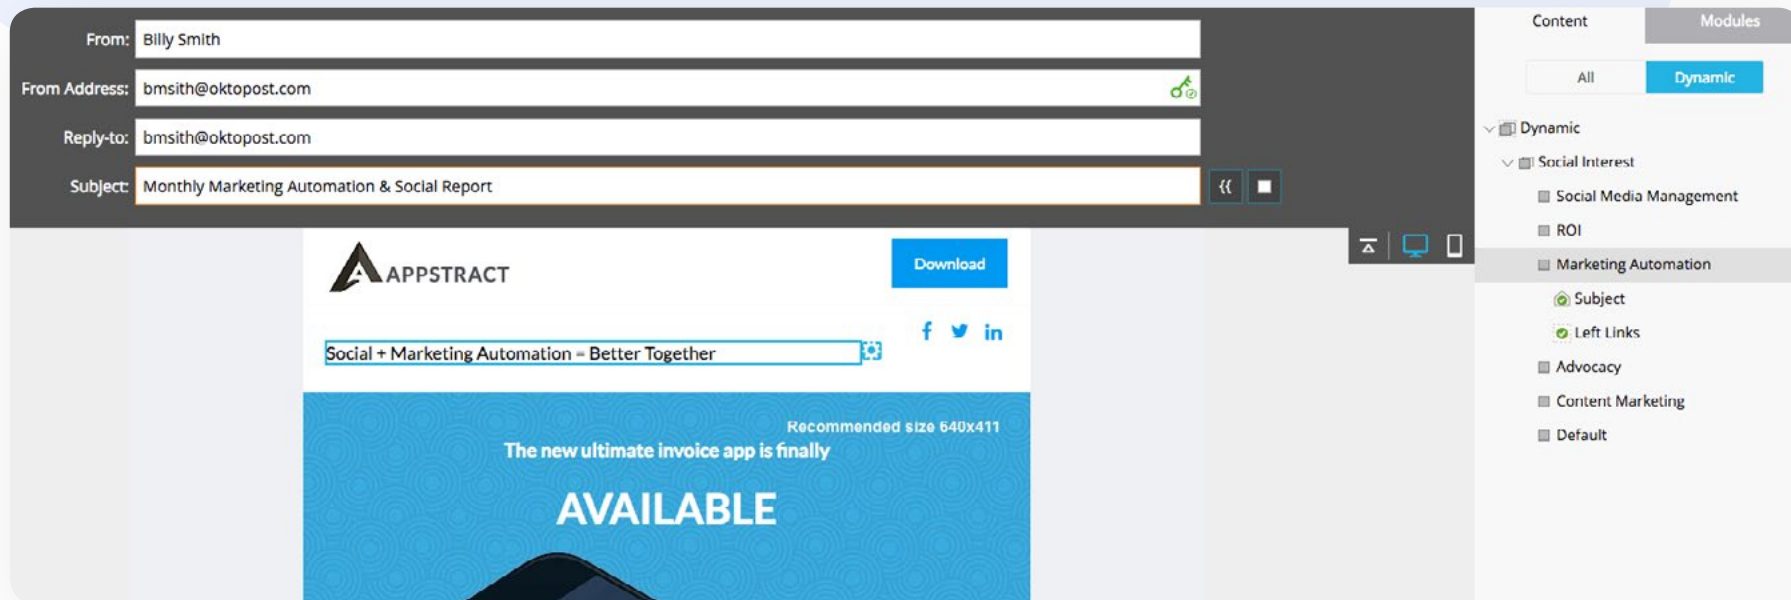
From: Billy Smith

From Address: bmsith@oktopost.com

Reply-to: bmsith@oktopost.com

Subject: Monthly Marketing Automation & Social Report

{{

APPSTRACT

Download

Social + Marketing Automation = Better Together

f in

Recommended size 640x411

The new ultimate invoice app is finally

AVAILABLE

Content

Modules

All

Dynamic

Dynamic

Social Interest

Social Media Management

ROI

Marketing Automation

Subject

Left Links

Advocacy

Content Marketing

Default